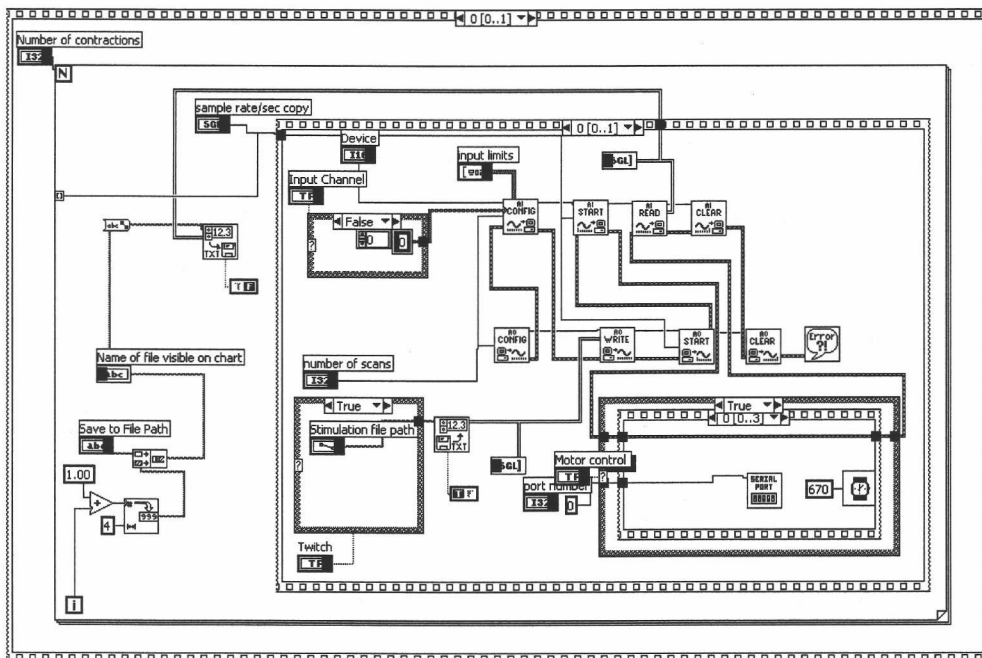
0 [0..1]

Number of contractions

I32

N

sample rate/sec copy

SGL

0 [0..1]

Device

I16

input limits

SGL

Input Channel

TF

False

0

0

AI CONFIG

AI START

AI READ

AI CLEAR

12.3

TXT

TF

Name of file visible on chart

abc

AO CONFIG

AO WRITE

AO START

AO CLEAR

Error ?!

number of scans

I32

True

Stimulation file path

12.3

TXT

TF

SGL

Motor control

TF

port number

I32

0

True

0 [0..3]

SERIAL PORT

670

Save to File Path

abc

1.00

4

Twitch

TF

i